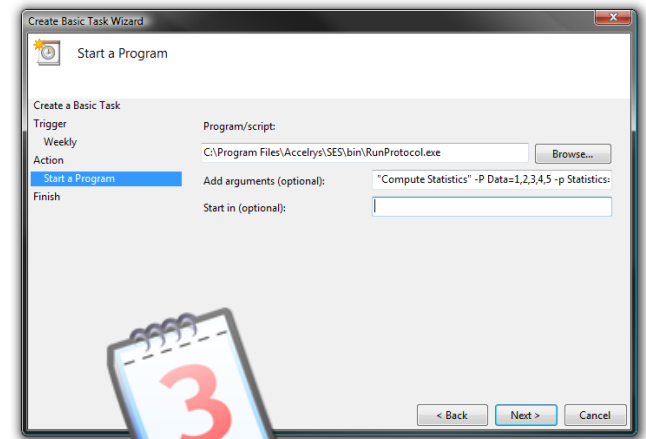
Create Basic Task Wizard

Start a Program

Create a Basic Task
Trigger
Weekly
Action
Start a Program
Finish

Program/script:
C:\Program Files\Accelrys\SES\bin\RunProtocol.exe
Browse...
Add arguments (optional):
"Compute Statistics" -P Data=1,2,3,4,5 -p Statistics:
Start in (optional):

3

< Back
Next >
Cancel